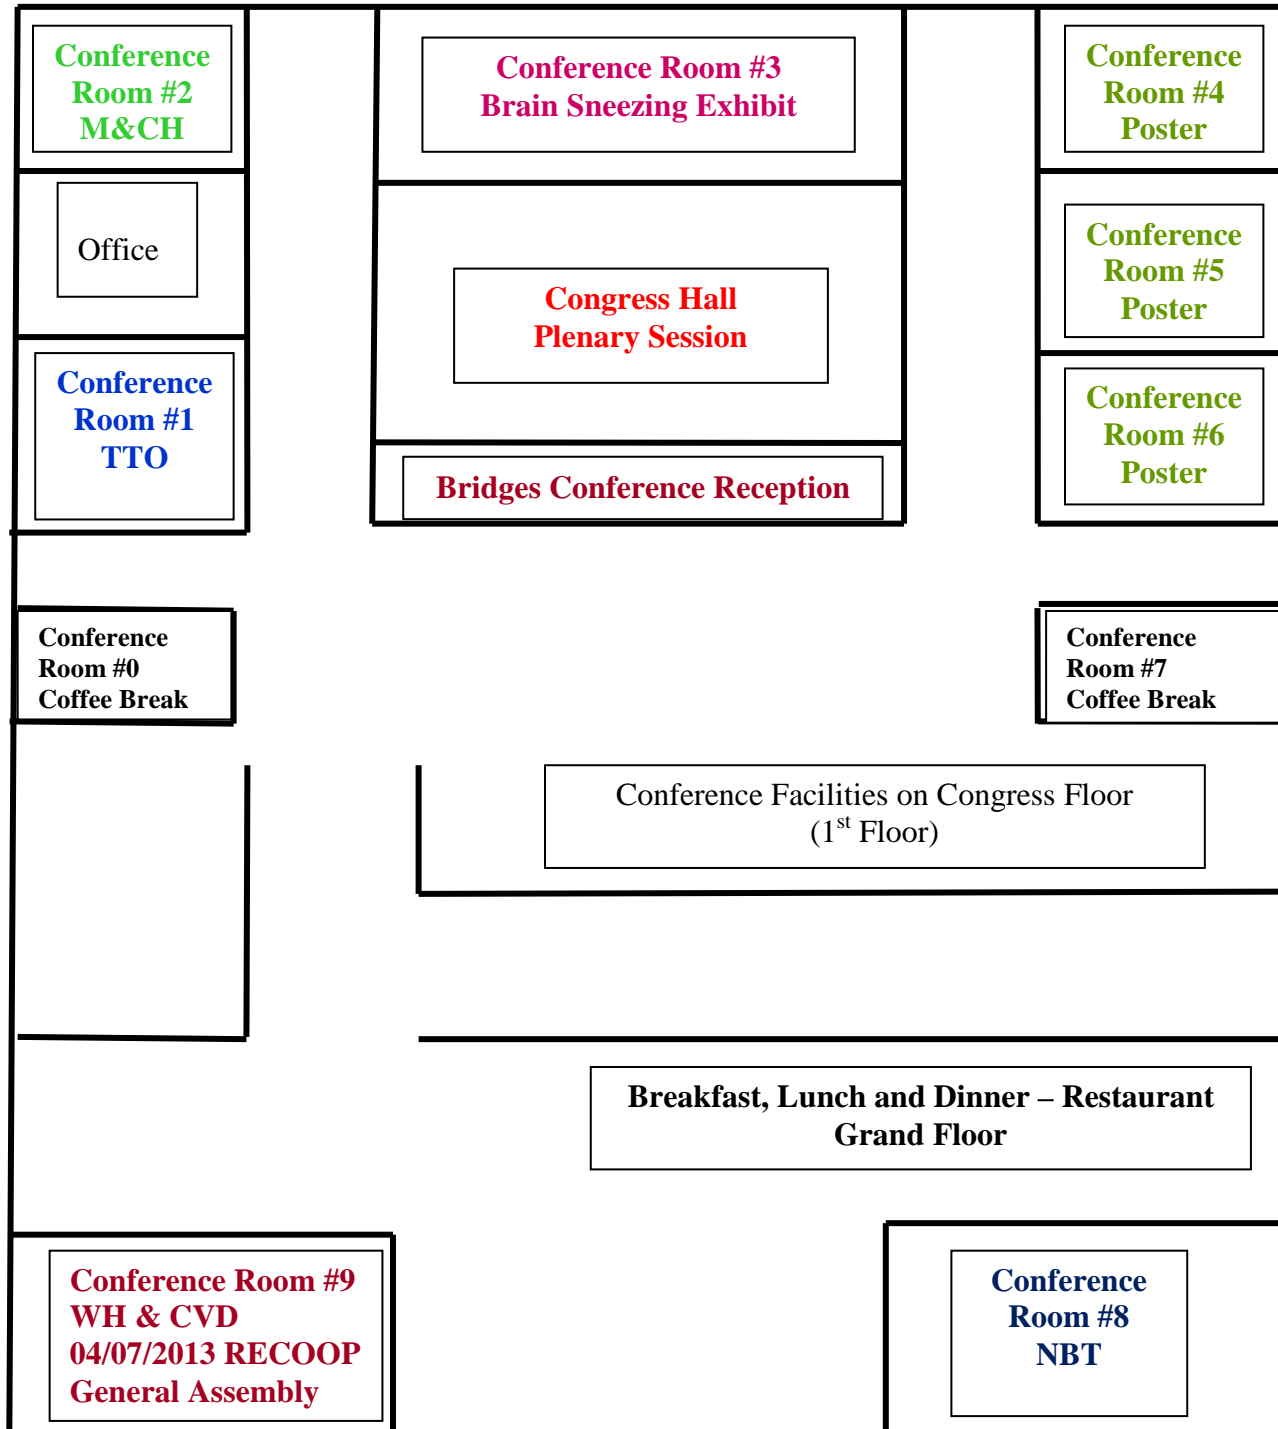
Conference Room #2 M&CH

Conference Room #3 Brain Sneezing Exhibit

Conference Room #4 Poster

Office

Congress Hall Plenary Session

Conference Room #5 Poster

Conference Room #1 TTO

Conference Room #6 Poster

Bridges Conference Reception

Conference Room #0 Coffee Break

Conference Room #7 Coffee Break

Conference Facilities on Congress Floor ($1^{st}$ Floor)

Breakfast, Lunch and Dinner – Restaurant Grand Floor

Conference Room #9 WH & CVD 04/07/2013 RECOOP General Assembly

Conference Room #8 NBT